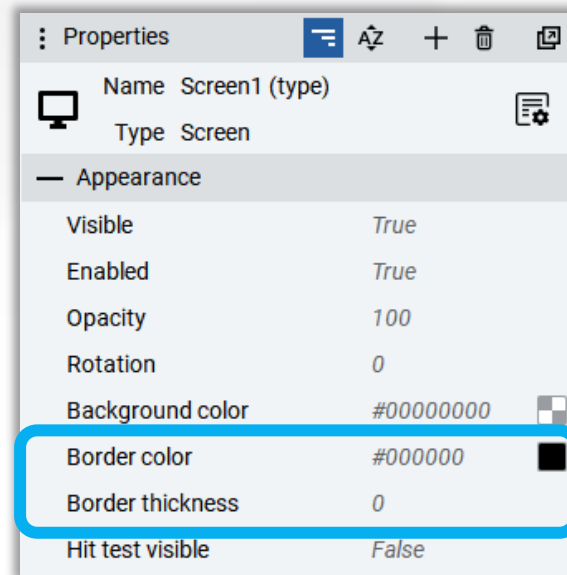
Properties

Name Screen1 (type)

Type Screen

— Appearance

| | |
|---|---|
| Visible | True |
| Enabled | True |
| Opacity | 100 |
| Rotation | 0 |
| Background color | #00000000 |
| Border color | #000000 |
| Border thickness | 0 |
| Hit test visible | False |